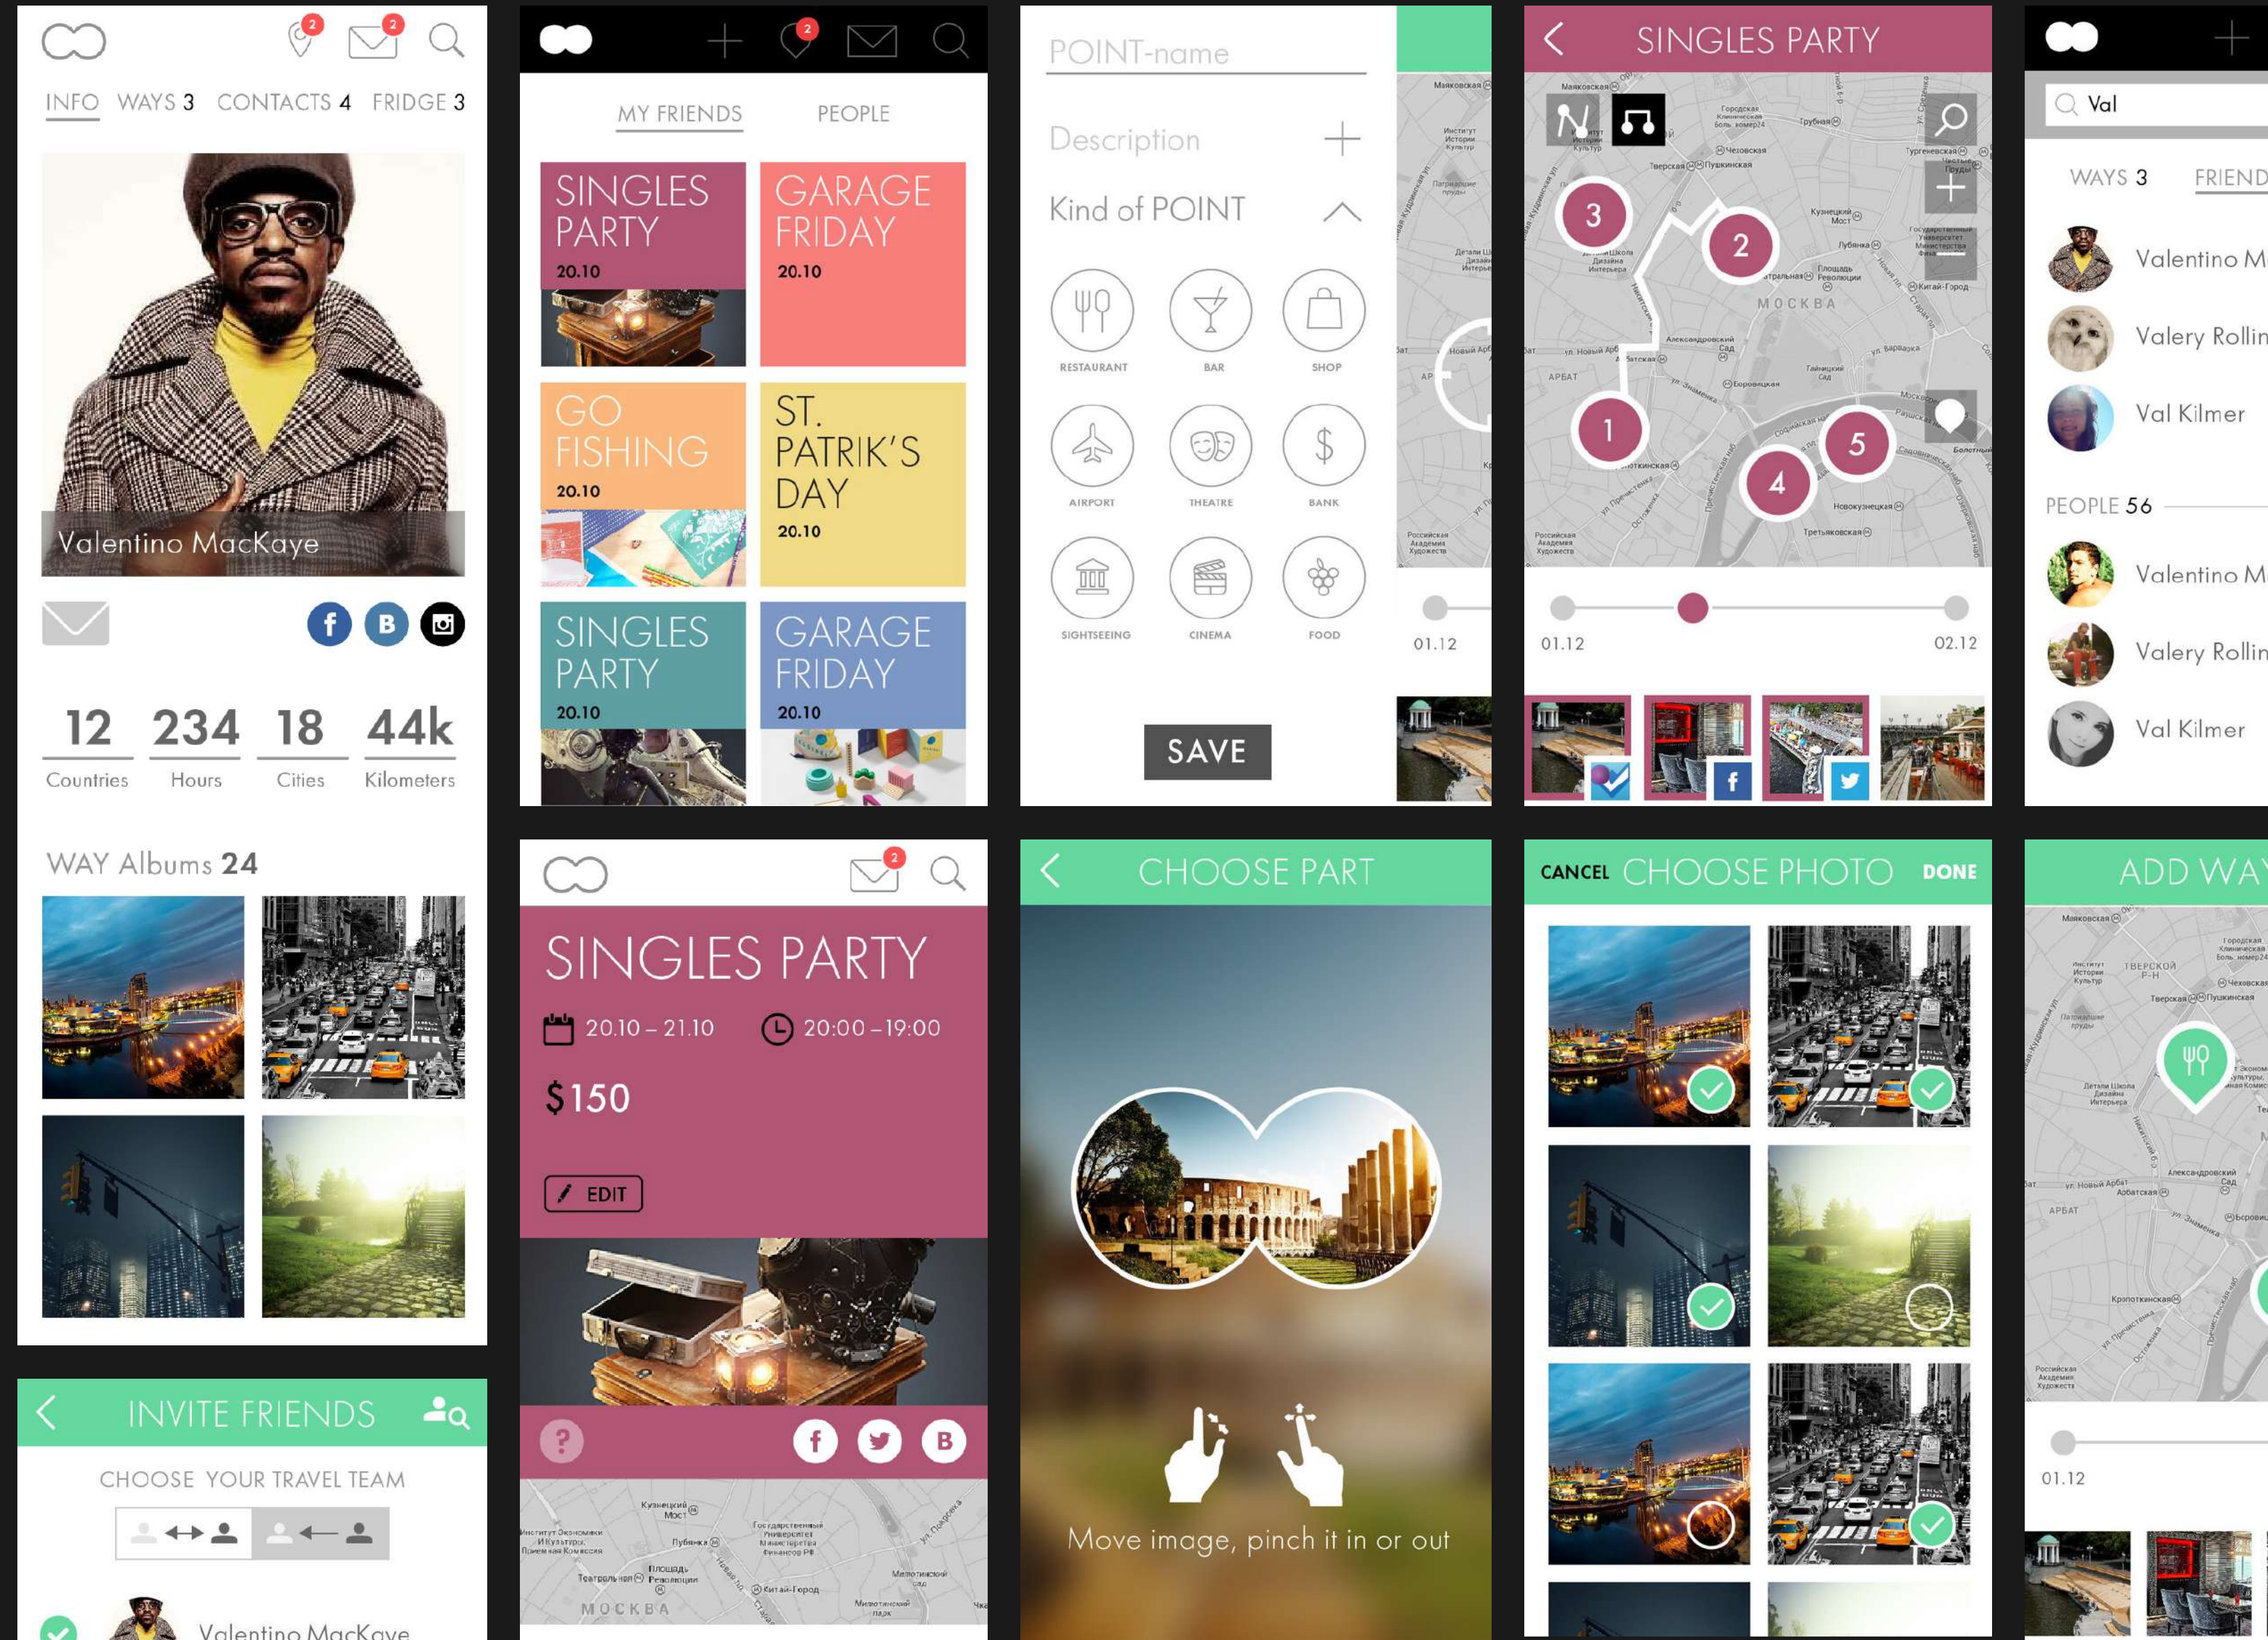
2 2

INFO WAYS 3 CONTACTS 4 FRIDGE 3

Valentino MacKaye

B

12 Countries
234 Hours
18 Cities
44k Kilometers

WAY Albums 24

INVITE FRIENDS

CHOOSE YOUR TRAVEL TEAM

Valentino MacKaye

2

MY FRIENDS PEOPLE

SINGLES PARTY 20.10
GARAGE FRIDAY 20.10
GO FISHING 20.10
ST. PATRIK'S DAY 20.10
SINGLES PARTY 20.10
GARAGE FRIDAY 20.10

2

SINGLES PARTY

20.10 – 21.10 20:00 – 19:00

$150

EDIT

B

MOCKBA

POINT-name

Description

Kind of POINT

RESTAURANT BAR SHOP
AIRPORT THEATRE BANK
SIGHTSEEING CINEMA FOOD

SAVE

01.12

CHOOSE PART

Move image, pinch it in or out

SINGLES PARTY

3 2 1 4 5

MOCKBA

01.12 02.12

CANCEL CHOOSE PHOTO DONE

Val

WAYS 3 FRIEND

Valentino M
Valery Rollin
Val Kilmer

PEOPLE 56

Valentino M
Valery Rollin
Val Kilmer

ADD WAY

01.12